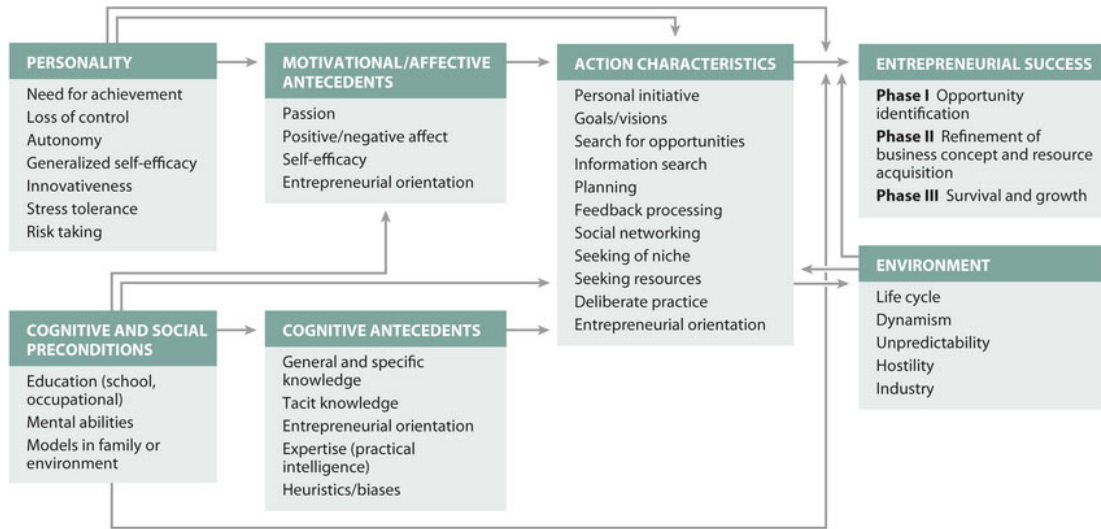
PERSONALITY
Need for achievement
Loss of control
Autonomy
Generalized self-efficacy
Innovativeness
Stress tolerance
Risk taking

MOTIVATIONAL/AFFECTIVE ANTECEDENTS
Passion
Positive/negative affect
Self-efficacy
Entrepreneurial orientation

ACTION CHARACTERISTICS
Personal initiative
Goals/visions
Search for opportunities
Information search
Planning
Feedback processing
Social networking
Seeking of niche
Seeking resources
Deliberate practice
Entrepreneurial orientation

ENTREPRENEURIAL SUCCESS
Phase I Opportunity identification
Phase II Refinement of business concept and resource acquisition
Phase III Survival and growth

ENVIRONMENT
Life cycle
Dynamism
Unpredictability
Hostility
Industry

COGNITIVE AND SOCIAL PRECONDITIONS
Education (school, occupational)
Mental abilities
Models in family or environment

COGNITIVE ANTECEDENTS
General and specific knowledge
Tacit knowledge
Entrepreneurial orientation
Expertise (practical intelligence)
Heuristics/biases